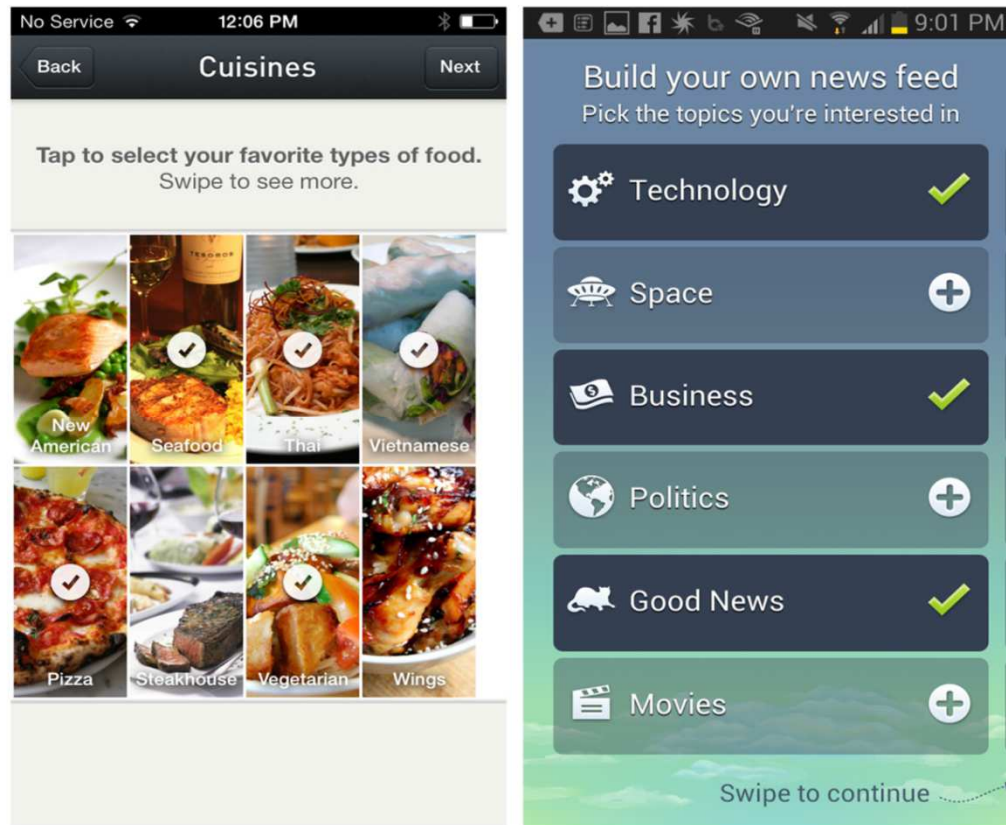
No Service 12:06 PM

Back Cuisines Next

Tap to select your favorite types of food.
Swipe to see more.

New American
Seafood
Thai
Vietnamese
Pizza
Steakhouse
Vegetarian
Wings

9:01 PM

Build your own news feed
Pick the topics you're interested in

Technology
Space
Business
Politics
Good News
Movies

Swipe to continue